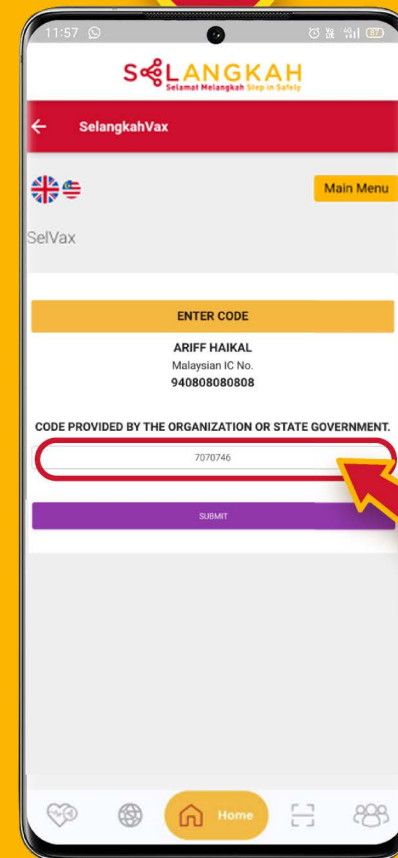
11:57

SELANGKAH
Selamat Melangkah Step in Safety

SelangkahVax

Main Menu

SelVax

ENTER CODE

ARIFF HAIKAL
Malaysian IC No.
940808080808

CODE PROVIDED BY THE ORGANIZATION OR STATE GOVERNMENT.

7070746

SUBMIT

Home